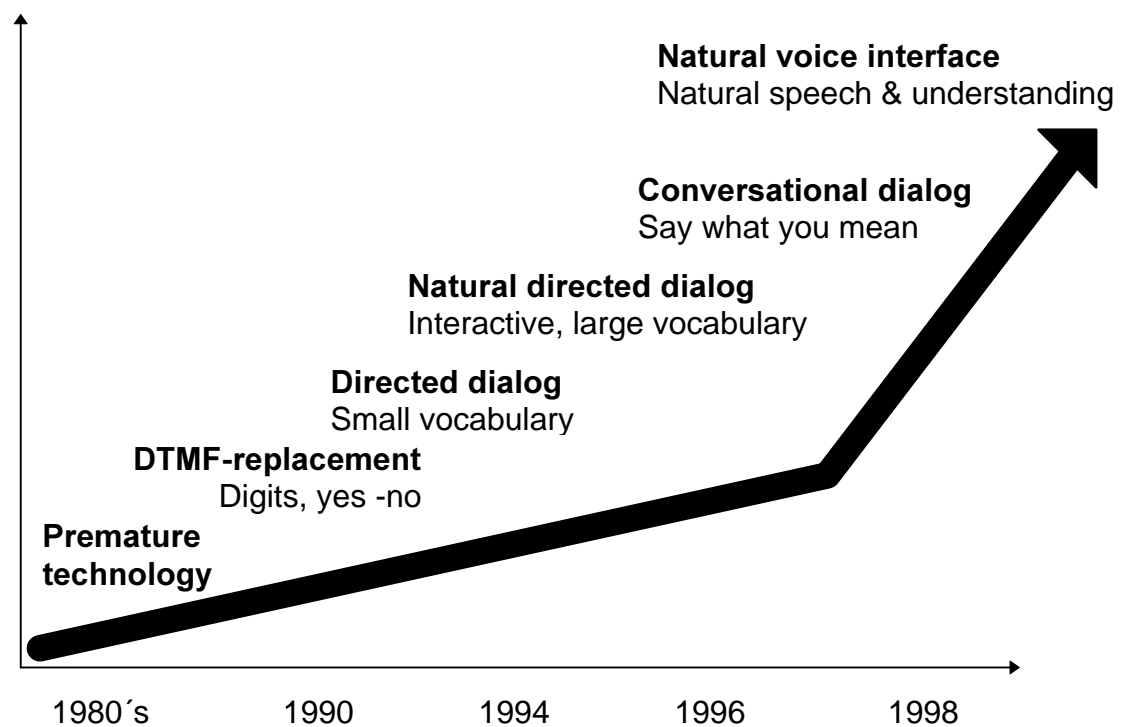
**Natural voice interface**
Natural speech & understanding

**Conversational dialog**
Say what you mean

**Natural directed dialog**
Interactive, large vocabulary

**Directed dialog**
Small vocabulary

**DTMF-replacement**
Digits, yes -no

**Premature technology**

1980´s 1990 1994 1996 1998